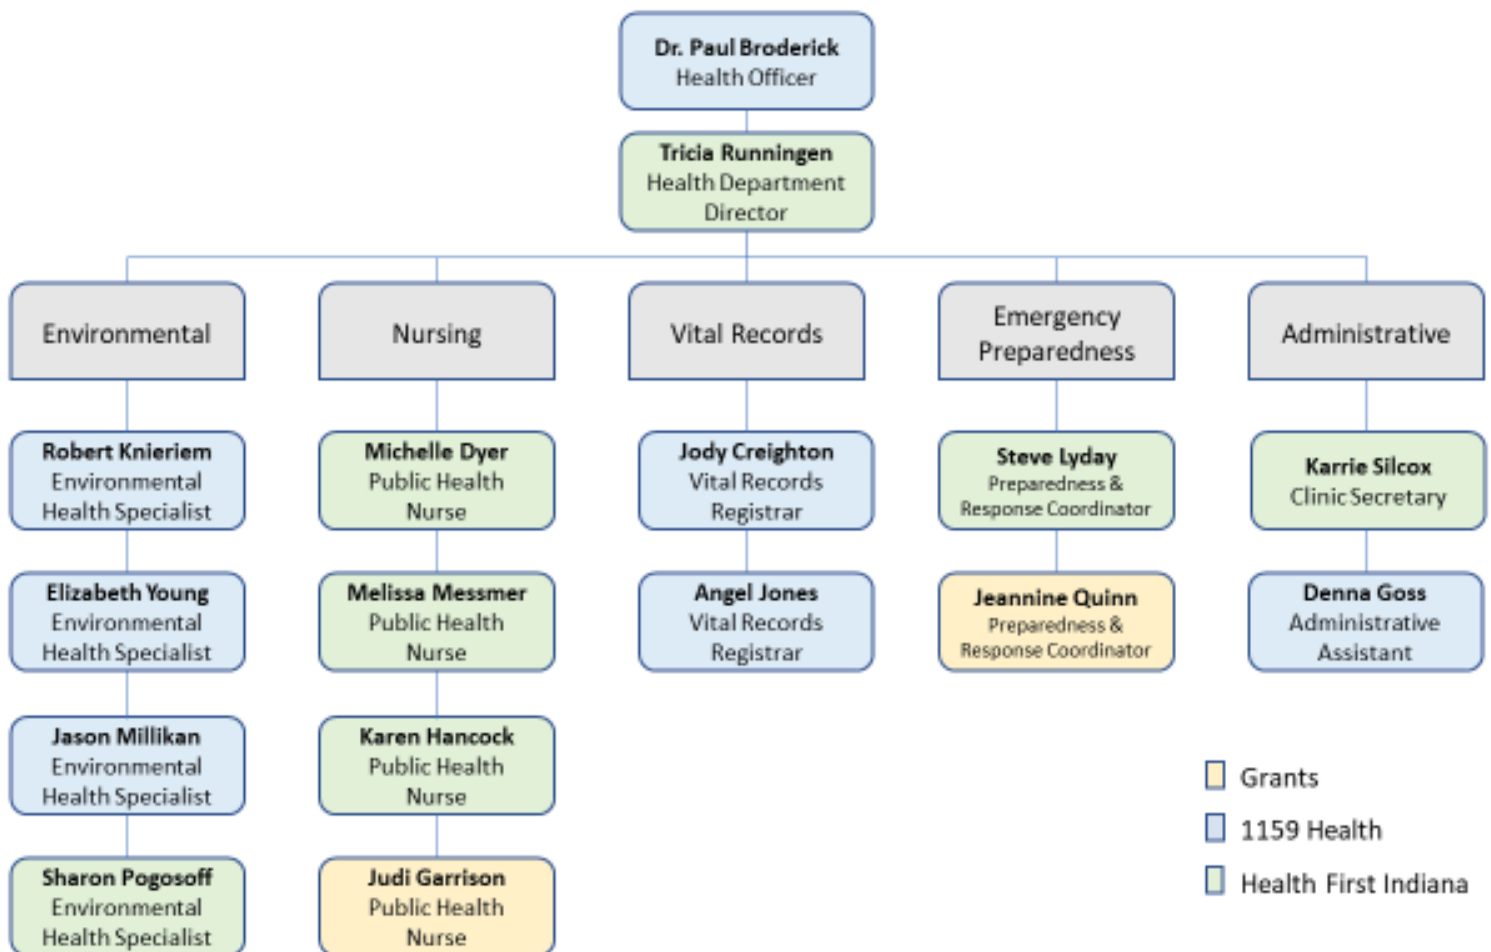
Dr. Paul Broderick
Health Officer

Tricia Runningen
Health Department Director

Environmental

Robert Knieriem
Environmental Health Specialist

Elizabeth Young
Environmental Health Specialist

Jason Millikan
Environmental Health Specialist

Sharon Pogosoff
Environmental Health Specialist

Nursing

Michelle Dyer
Public Health Nurse

Melissa Messmer
Public Health Nurse

Karen Hancock
Public Health Nurse

Judi Garrison
Public Health Nurse

Vital Records

Jody Creighton
Vital Records Registrar

Angel Jones
Vital Records Registrar

Emergency Preparedness

Steve Lyday
Preparedness & Response Coordinator

Jeannine Quinn
Preparedness & Response Coordinator

Administrative

Karrie Silcox
Clinic Secretary

Denna Goss
Administrative Assistant

Grants
1159 Health
Health First Indiana